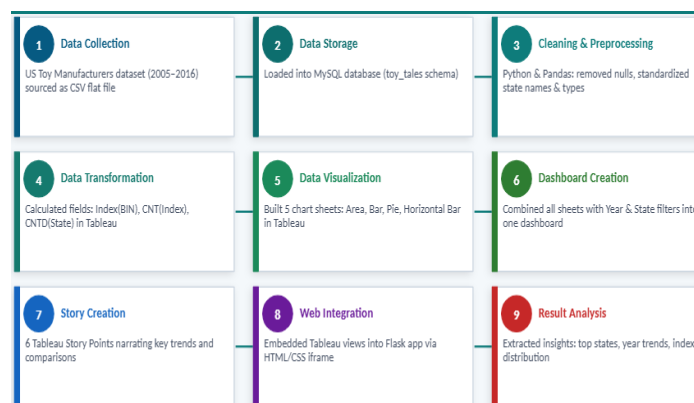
1 Data Collection

US Toy Manufacturers dataset (2005–2016) sourced as CSV flat file

2 Data Storage

Loaded into MySQL database (toy_tales schema)

3 Cleaning & Preprocessing

Python & Pandas: removed nulls, standardized state names & types

4 Data Transformation

Calculated fields: Index(BIN), CNT(Index), CNTD(State) in Tableau

5 Data Visualization

Built 5 chart sheets: Area, Bar, Pie, Horizontal Bar in Tableau

6 Dashboard Creation

Combined all sheets with Year & State filters into one dashboard

7 Story Creation

6 Tableau Story Points narrating key trends and comparisons

8 Web Integration

Embedded Tableau views into Flask app via HTML/CSS iframe

9 Result Analysis

Extracted insights: top states, year trends, index distribution